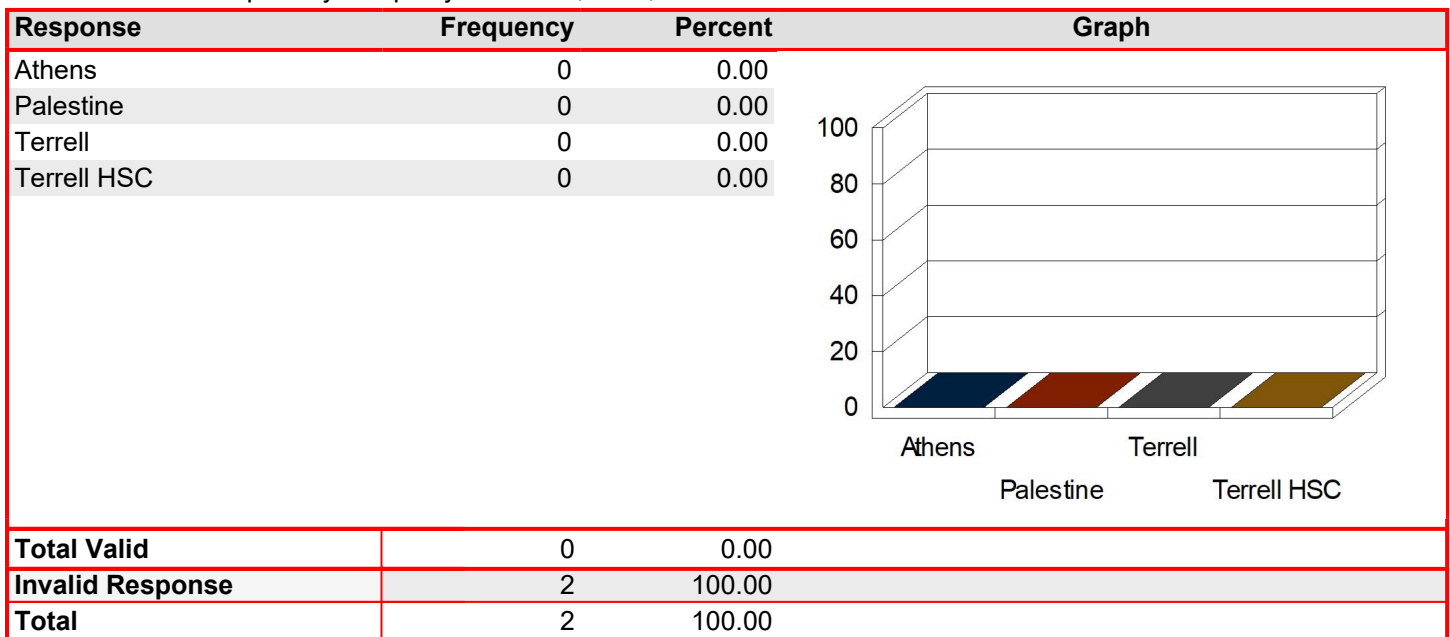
| Response | Frequency | Percent | Graph |
|---|---|---|---|
| Athens | 0 | 0.00 | |
| Palestine | 0 | 0.00 | |
| Terrell | 0 | 0.00 | |
| Terrell HSC | 0 | 0.00 | |
| Total Valid | 0 | 0.00 | |
| Invalid Response | 2 | 100.00 | |
| Total | 2 | 100.00 | |

100
80
60
40
20
0
Athens
Palestine
Terrell
Terrell HSC